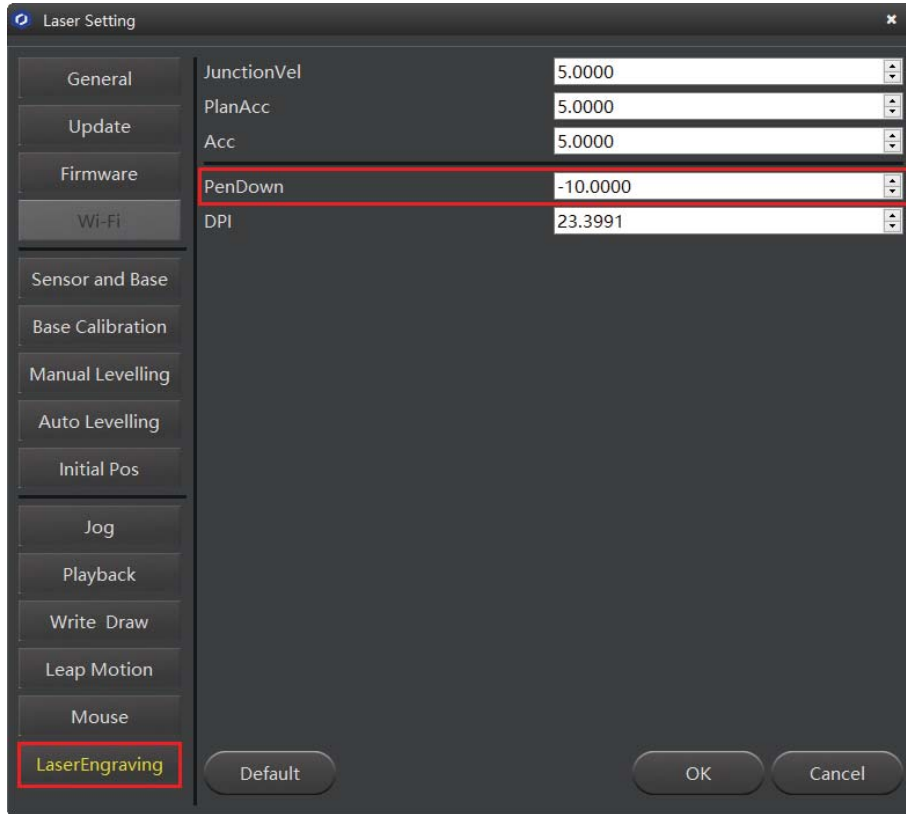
Laser Setting

General
Update
Firmware
Wi-Fi
Sensor and Base
Base Calibration
Manual Levelling
Auto Levelling
Initial Pos
Jog
Playback
Write Draw
Leap Motion
Mouse
LaserEngraving

| | |
|---|---|
| JunctionVel | 5.0000 |
| PlanAcc | 5.0000 |
| Acc | 5.0000 |
| PenDown | -10.0000 |
| DPI | 23.3991 |

Default
OK
Cancel